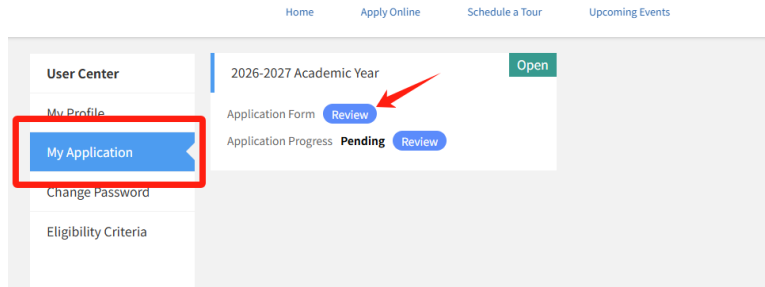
Home Apply Online Schedule a Tour Upcoming Events

User Center
My Profile
My Application
Change Password
Eligibility Criteria

2026-2027 Academic Year
Open
Application Form Review
Application Progress Pending Review